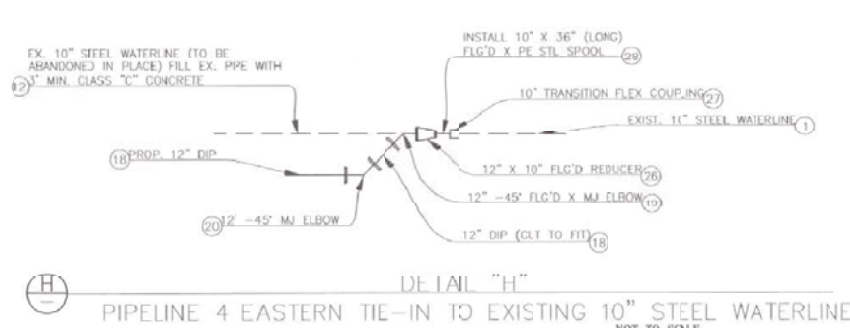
INSTALL 10" X 36" (LONG) FLG'D X PE STL SPOOL (28)

EX. 10" STEEL WATERLINE (TO BE ABANDONED IN PLACE) FILL EX. PIPE WITH (12) 3" MIN. CLASS "C" CONCRETE

10" TRANSITION FLEX COUPLING (27)

EXIST. 10" STEEL WATERLINE (1)

(18) PROP. 12" DIP

12" X 10" FLG'D REDUCER (26)

12" -45° FLG'D X MJ ELBOW (19)

(20) 12" -45° MJ ELBOW

12" DIP (CUT TO FIT) (18)

H

DETAIL "H"

PIPELINE 4 EASTERN TIE-IN TO EXISTING 10" STEEL WATERLINE

NOT TO SCALE